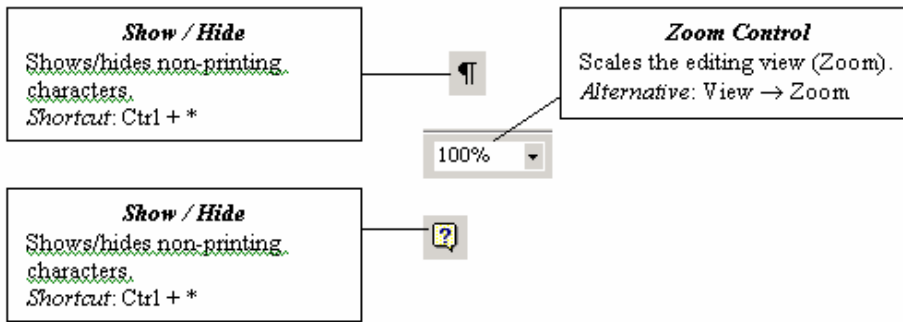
**Show / Hide**
Shows/hides non-printing characters.
*Shortcut*: Ctrl + *

¶

**Zoom Control**
Scales the editing view (Zoom).
*Alternative*: View → Zoom

100%

**Show / Hide**
Shows/hides non-printing characters.
*Shortcut*: Ctrl + *

?